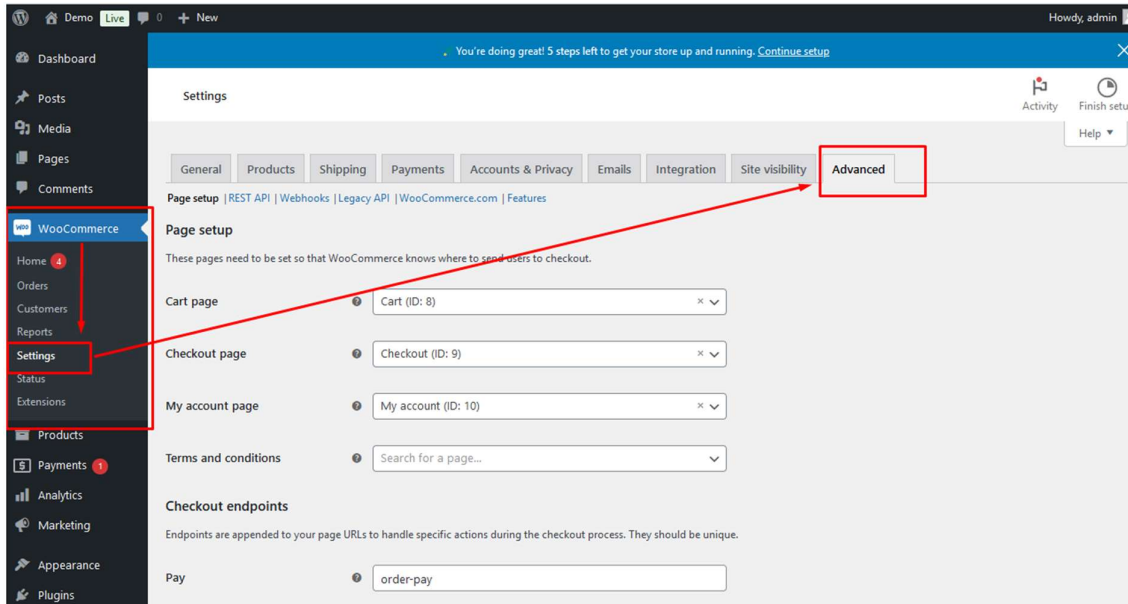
Demo Live 0 + New

Howdy, admin

Dashboard

Posts

Media

Pages

Comments

WooCommerce

Home 4

Orders

Customers

Reports

Settings

Status

Extensions

Products

Payments 1

Analytics

Marketing

Appearance

Plugins

You're doing great! 5 steps left to get your store up and running. Continue setup

Settings

Activity

Finish setu

Help ▾

General | Products | Shipping | Payments | Accounts & Privacy | Emails | Integration | Site visibility | Advanced

Page setup | REST API | Webhooks | Legacy API | WooCommerce.com | Features

Page setup

These pages need to be set so that WooCommerce knows where to send users to checkout.

Cart page — Cart (ID: 8)

Checkout page — Checkout (ID: 9)

My account page — My account (ID: 10)

Terms and conditions — Search for a page...

Checkout endpoints

Endpoints are appended to your page URLs to handle specific actions during the checkout process. They should be unique.

Pay — order-pay